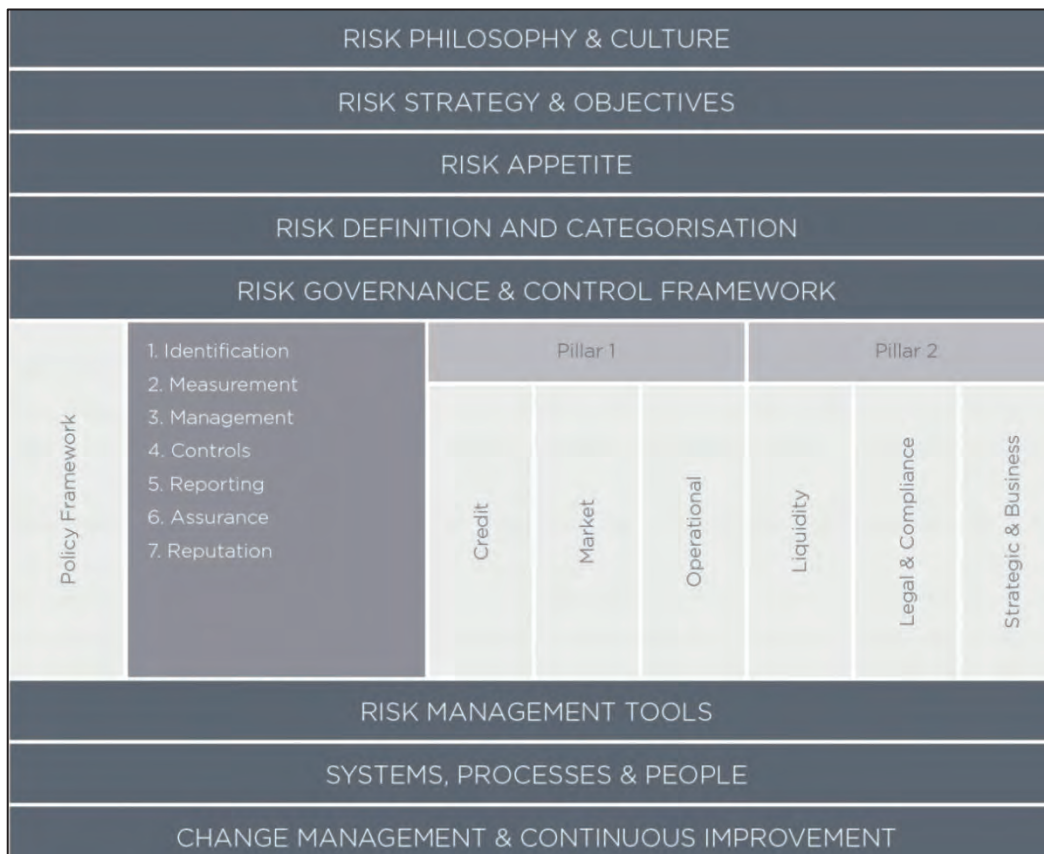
RISK PHILOSOPHY & CULTURE

RISK STRATEGY & OBJECTIVES

RISK APPETITE

RISK DEFINITION AND CATEGORISATION

RISK GOVERNANCE & CONTROL FRAMEWORK

Policy Framework

1. Identification
2. Measurement
3. Management
4. Controls
5. Reporting
6. Assurance
7. Reputation

Pillar 1

Credit

Market

Operational

Pillar 2

Liquidity

Legal & Compliance

Strategic & Business

RISK MANAGEMENT TOOLS

SYSTEMS, PROCESSES & PEOPLE

CHANGE MANAGEMENT & CONTINUOUS IMPROVEMENT